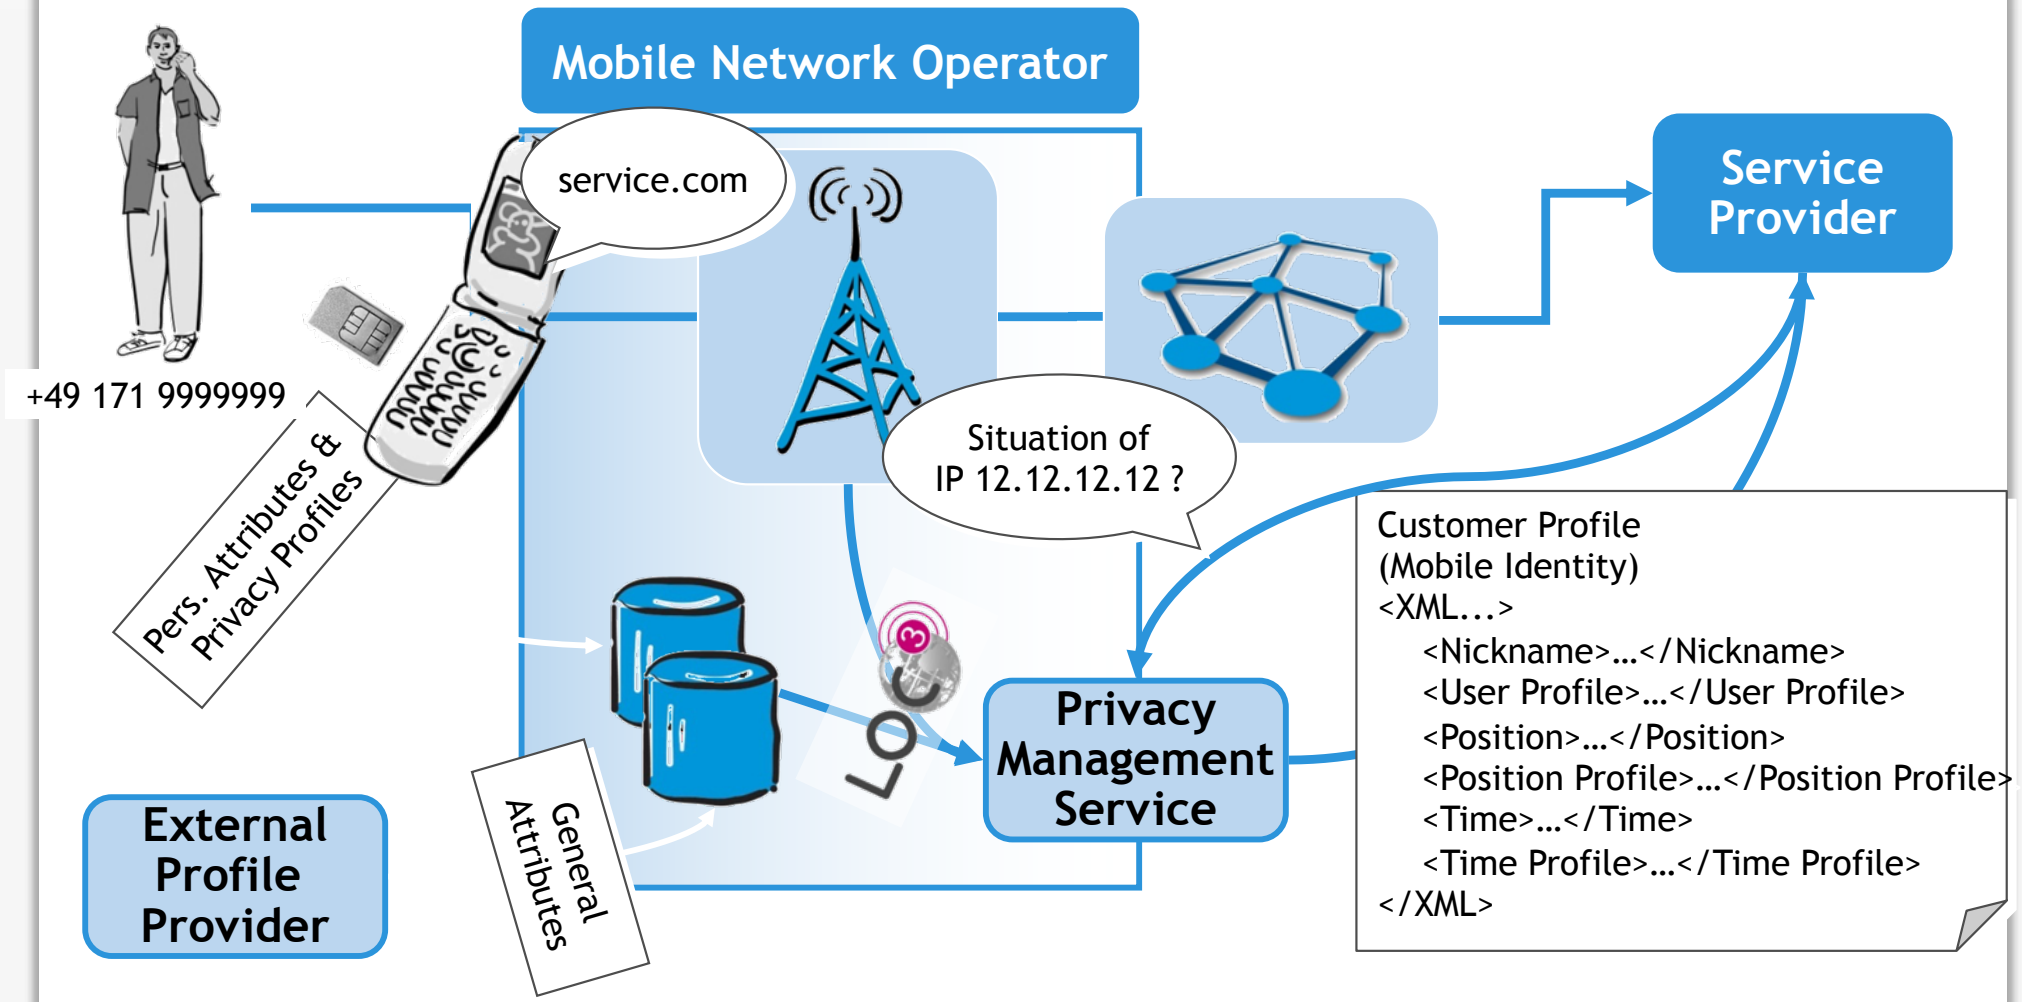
Mobile Network Operator

service.com

Service Provider

+49 171 9999999

Pers. Attributes & Privacy Profiles

Situation of IP 12.12.12.12 ?

Customer Profile
(Mobile Identity)
<XML...>
<Nickname>…</Nickname>
<User Profile>…</User Profile>
<Position>…</Position>
<Position Profile>…</Position Profile>
<Time>…</Time>
<Time Profile>…</Time Profile>
</XML>

Privacy Management Service

LOC

General Attributes

External Profile Provider